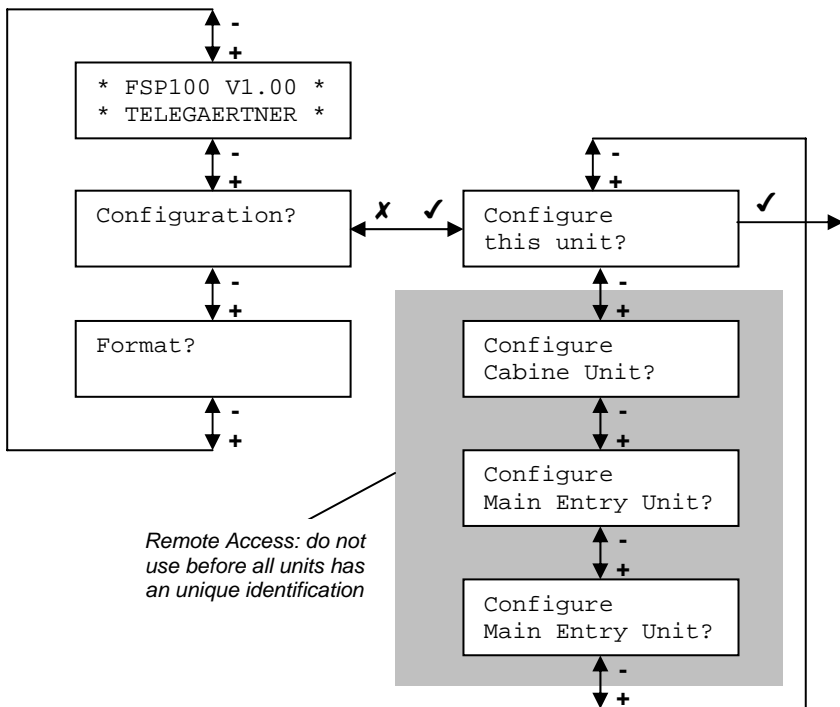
-
+
* FSP100 V1.00 *
* TELEGAERTNER *
-
+
Configuration?
✗ ✓
Configure
this unit?
✓
-
+
-
+
Format?
-
+
-
+
Configure
Cabine Unit?
-
+
Configure
Main Entry Unit?
-
+
Configure
Main Entry Unit?
-
+

Remote Access: do not use before all units has an unique identification